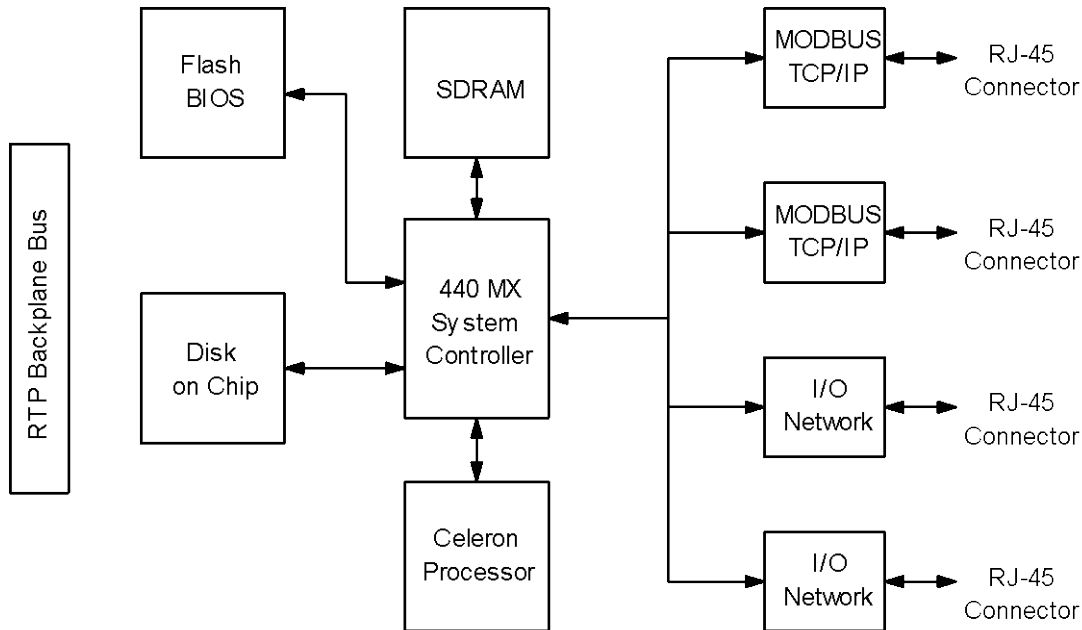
RTP Backplane Bus

Flash BIOS

SDRAM

MODBUS TCP/IP

RJ-45 Connector

MODBUS TCP/IP

RJ-45 Connector

Disk on Chip

440 MX System Controller

I/O Network

RJ-45 Connector

Celeron Processor

I/O Network

RJ-45 Connector